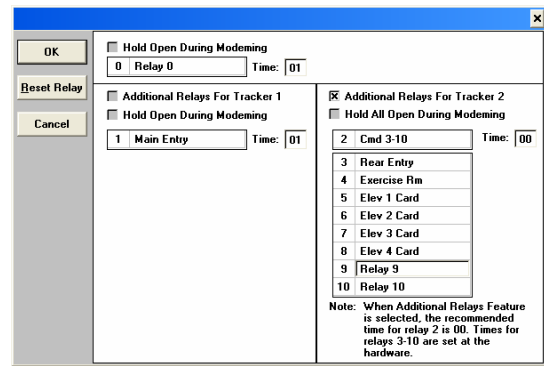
×

OK

Reset Relay

Cancel

Hold Open During Modeming

| 0 | Relay 0 |

Time: 01

Additional Relays For Tracker 1

Hold Open During Modeming

| 1 | Main Entry |

Time: 01

☒ Additional Relays For Tracker 2

Hold All Open During Modeming

| 2 | Cmd 3-10 |

Time: 00

| 3 | Rear Entry |
|---|---|
| 4 | Exercise Rm |
| 5 | Elev 1 Card |
| 6 | Elev 2 Card |
| 7 | Elev 3 Card |
| 8 | Elev 4 Card |
| 9 | Relay 9 |
| 10 | Relay 10 |

Note: When Additional Relays Feature is selected, the recommended time for relay 2 is 00. Times for relays 3-10 are set at the hardware.